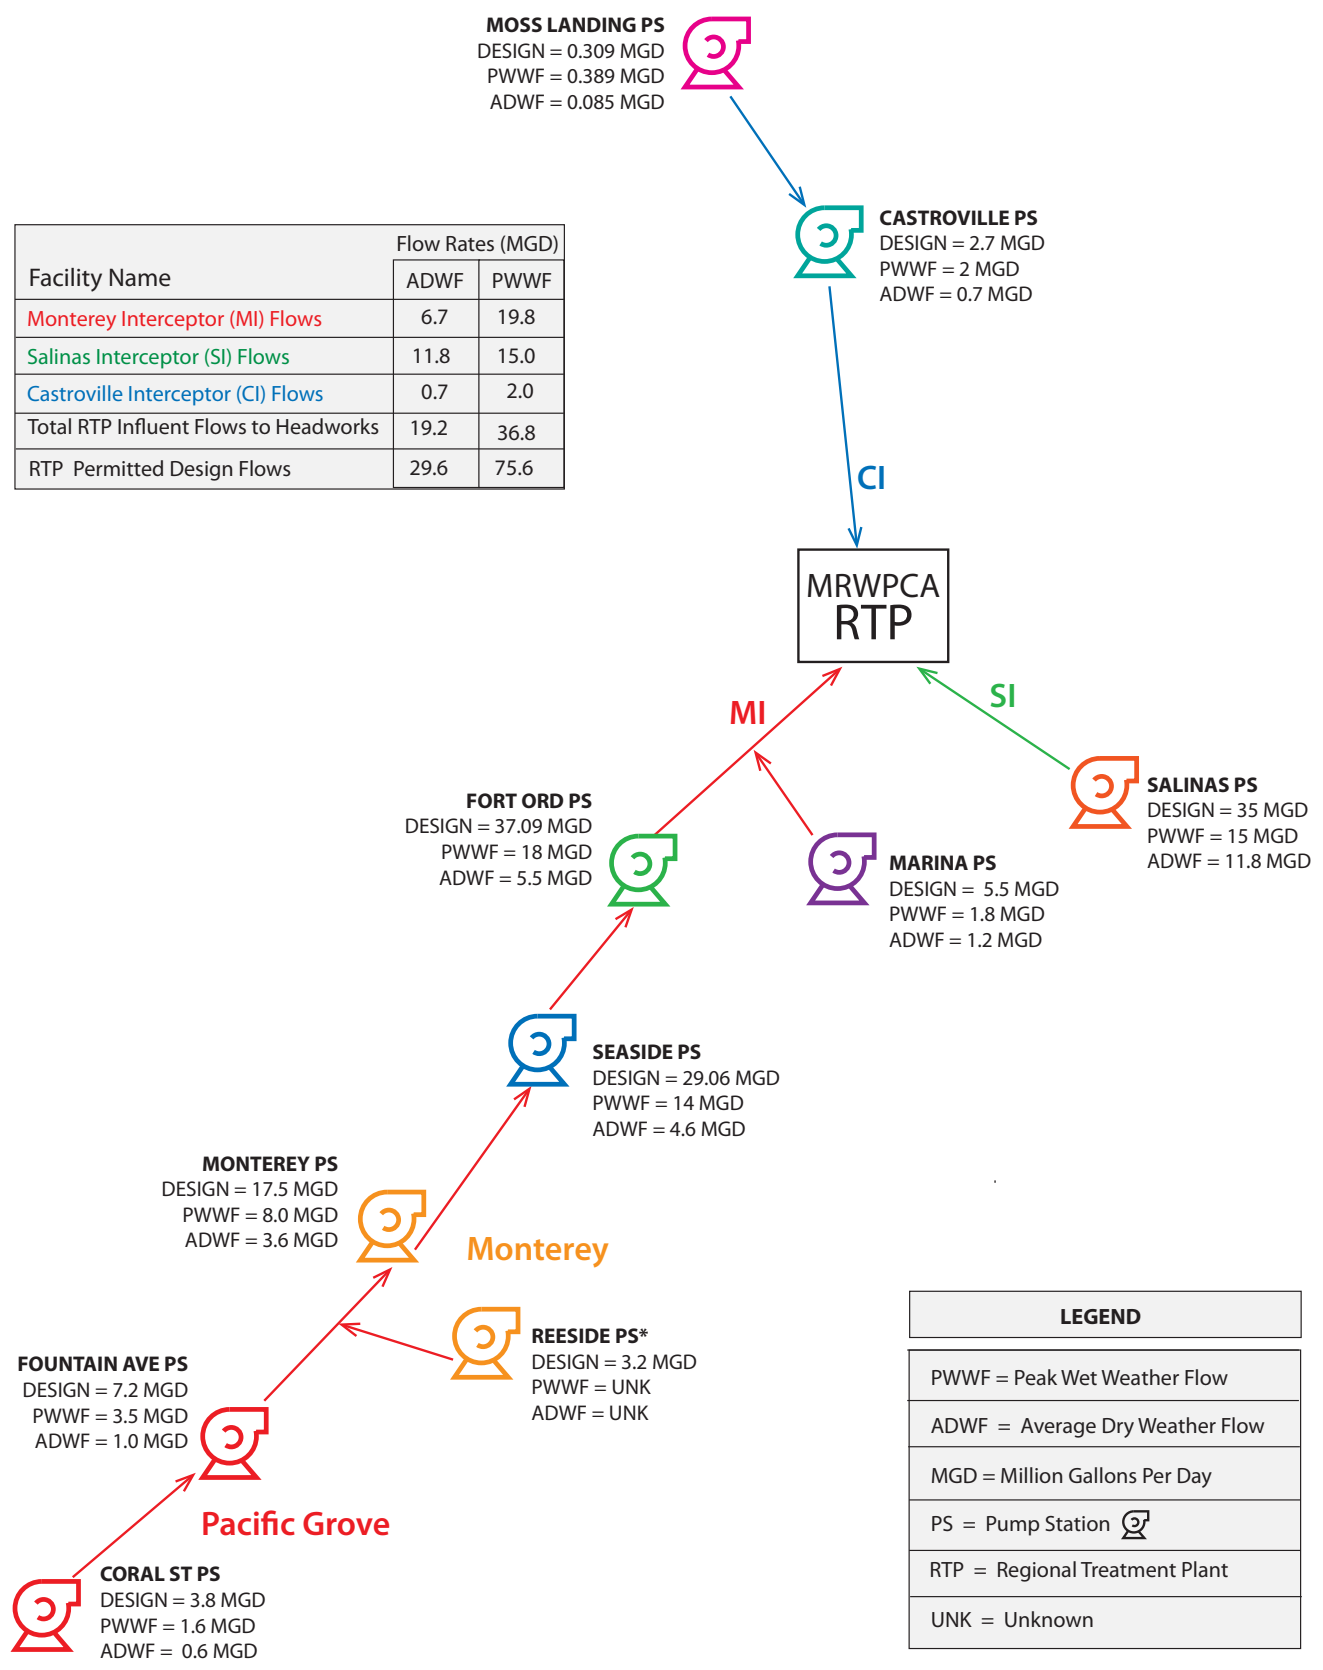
MOSS LANDING PS
DESIGN = 0.309 MGD
PWWF = 0.389 MGD
ADWF = 0.085 MGD

CASTROVILLE PS
DESIGN = 2.7 MGD
PWWF = 2 MGD
ADWF = 0.7 MGD

| Facility Name | Flow Rates (MGD) ADWF | PWWF |
|---|---|---|
| Monterey Interceptor (MI) Flows | 6.7 | 19.8 |
| Salinas Interceptor (SI) Flows | 11.8 | 15.0 |
| Castroville Interceptor (CI) Flows | 0.7 | 2.0 |
| Total RTP Influent Flows to Headworks | 19.2 | 36.8 |
| RTP Permitted Design Flows | 29.6 | 75.6 |

CI

MRWPCA
RTP

MI

SI

FORT ORD PS
DESIGN = 37.09 MGD
PWWF = 18 MGD
ADWF = 5.5 MGD

MARINA PS
DESIGN = 5.5 MGD
PWWF = 1.8 MGD
ADWF = 1.2 MGD

SALINAS PS
DESIGN = 35 MGD
PWWF = 15 MGD
ADWF = 11.8 MGD

SEASIDE PS
DESIGN = 29.06 MGD
PWWF = 14 MGD
ADWF = 4.6 MGD

MONTEREY PS
DESIGN = 17.5 MGD
PWWF = 8.0 MGD
ADWF = 3.6 MGD

Monterey

REESIDE PS*
DESIGN = 3.2 MGD
PWWF = UNK
ADWF = UNK

FOUNTAIN AVE PS
DESIGN = 7.2 MGD
PWWF = 3.5 MGD
ADWF = 1.0 MGD

Pacific Grove

CORAL ST PS
DESIGN = 3.8 MGD
PWWF = 1.6 MGD
ADWF = 0.6 MGD

LEGEND
PWWF = Peak Wet Weather Flow
ADWF = Average Dry Weather Flow
MGD = Million Gallons Per Day
PS = Pump Station
RTP = Regional Treatment Plant
UNK = Unknown